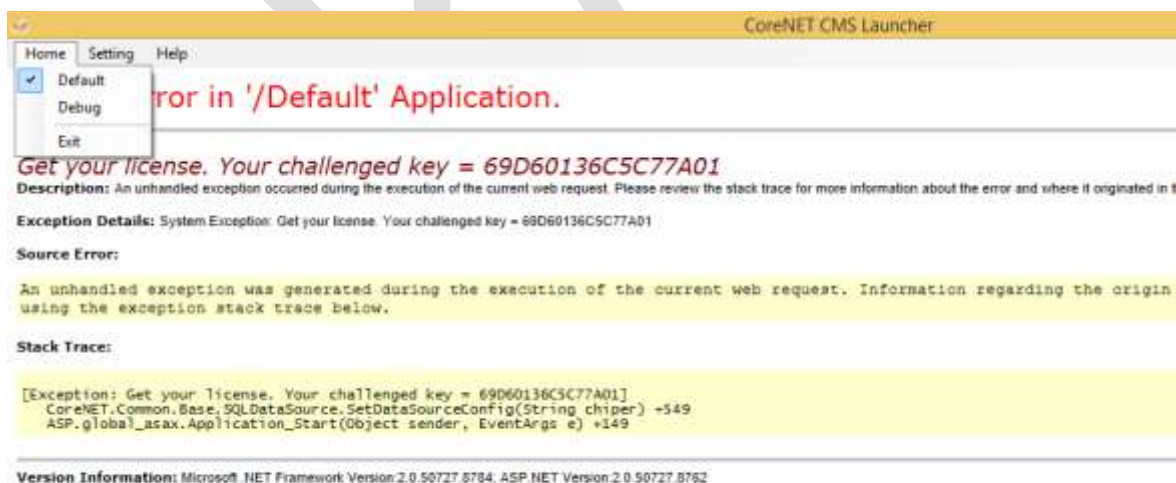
CoreNET CMS Launcher

Home Setting Help

Default
Debug
Exit

ror in '/Default' Application.

Get your license. Your challenged key = 69D60136C5C77A01

Description: An unhandled exception occurred during the execution of the current web request. Please review the stack trace for more information about the error and where it originated in t

Exception Details: System.Exception: Get your license. Your challenged key = 69D60136C5C77A01

Source Error:

An unhandled exception was generated during the execution of the current web request. Information regarding the origin using the exception stack trace below.

Stack Trace:

[Exception: Get your license. Your challenged key = 69D60136C5C77A01]
CoreNET.Common.Base.SQLDataSource.SetDataSourceConfig(String chiper) +549
ASP.global_asax.Application_Start(Object sender, EventArgs e) +149

Version Information: Microsoft .NET Framework Version:2.0.50727.8784; ASP.NET Version:2.0.50727.8762